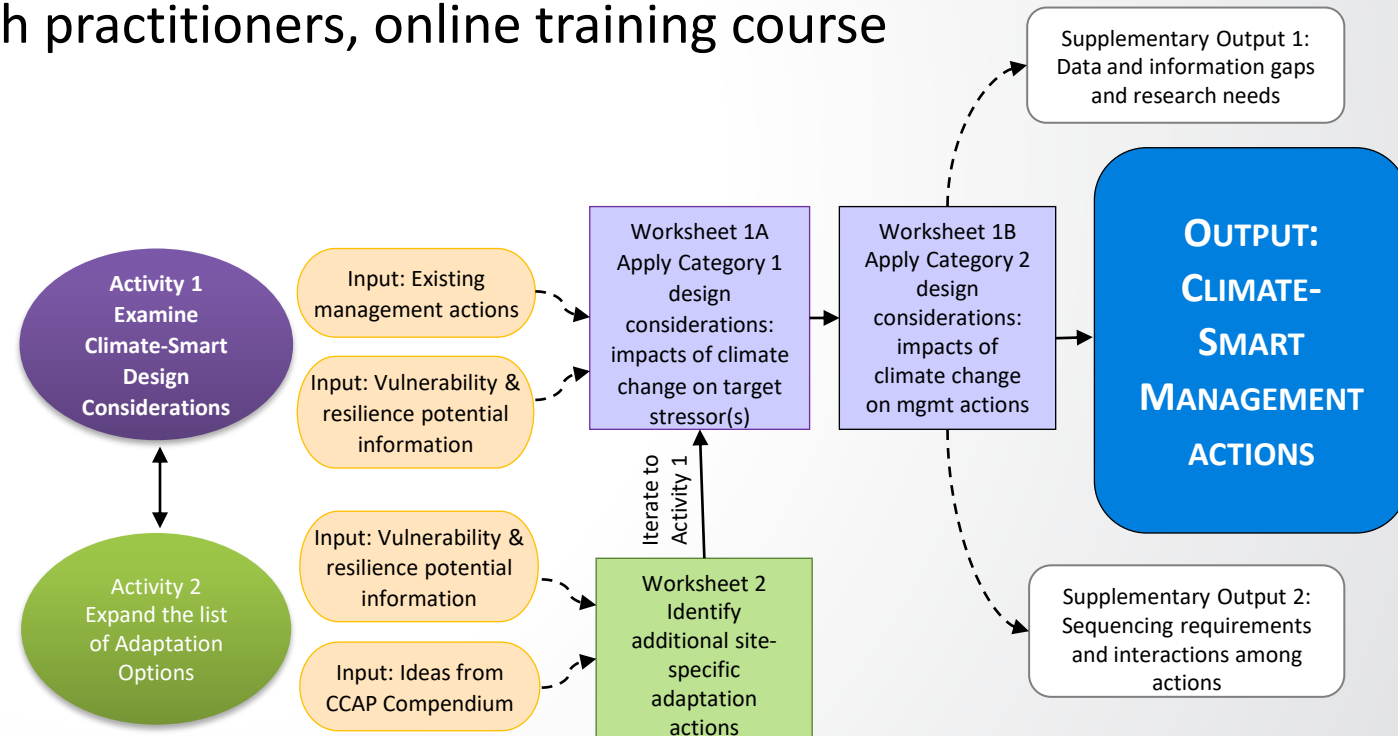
h practitioners, online training course

Supplementary Output 1: Data and information gaps and research needs

Activity 1 Examine Climate-Smart Design Considerations

Input: Existing management actions

Input: Vulnerability & resilience potential information

Worksheet 1A Apply Category 1 design considerations: impacts of climate change on target stressor(s)

Worksheet 1B Apply Category 2 design considerations: impacts of climate change on mgmt actions

OUTPUT: CLIMATE-SMART MANAGEMENT ACTIONS

Iterate to Activity 1

Activity 2 Expand the list of Adaptation Options

Input: Vulnerability & resilience potential information

Input: Ideas from CCAP Compendium

Worksheet 2 Identify additional site-specific adaptation actions

Supplementary Output 2: Sequencing requirements and interactions among actions